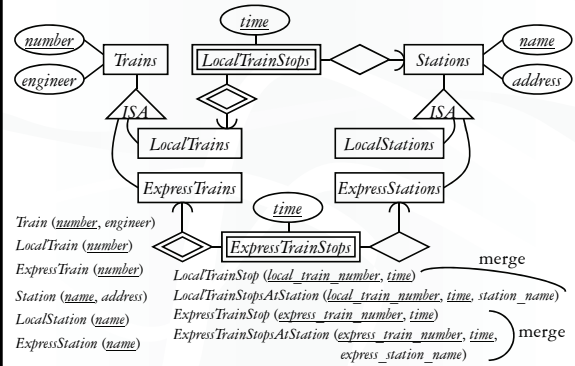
time

number

name

Trains

LocalTrainStops

Stations

engineer

address

ISA

ISA

LocalTrains

LocalStations

ExpressTrains

ExpressStations

time

ExpressTrainStops

Train (number, engineer)

LocalTrain (number)

ExpressTrain (number)

Station (name, address)

LocalStation (name)

ExpressStation (name)

LocalTrainStop (local_train_number, time)

LocalTrainStopsAtStation (local_train_number, time, station_name)

ExpressTrainStop (express_train_number, time)

ExpressTrainStopsAtStation (express_train_number, time, express_station_name)

merge

merge